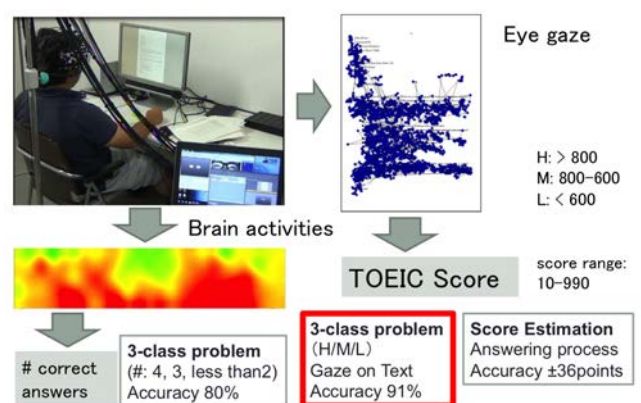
Eye gaze

H: > 800
M: 800–600
L: < 600

Brain activities

TOEIC Score

score range: 10–990

# correct answers

3-class problem
(#: 4, 3, less than2)
Accuracy 80%

3-class problem
(H/M/L)
Gaze on Text
Accuracy 91%

Score Estimation
Answering process
Accuracy ±36points